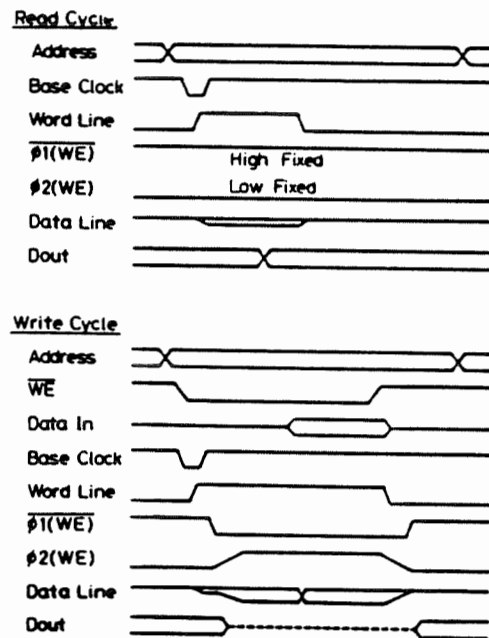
Read Cycle
Address
Base Clock
Word Line
$\overline{\phi 1(WE)}$
High Fixed
$\phi 2(WE)$
Low Fixed
Data Line
Dout

Write Cycle
Address
$\overline{WE}$
Data In
Base Clock
Word Line
$\overline{\phi 1(WE)}$
$\phi 2(WE)$
Data Line
Dout